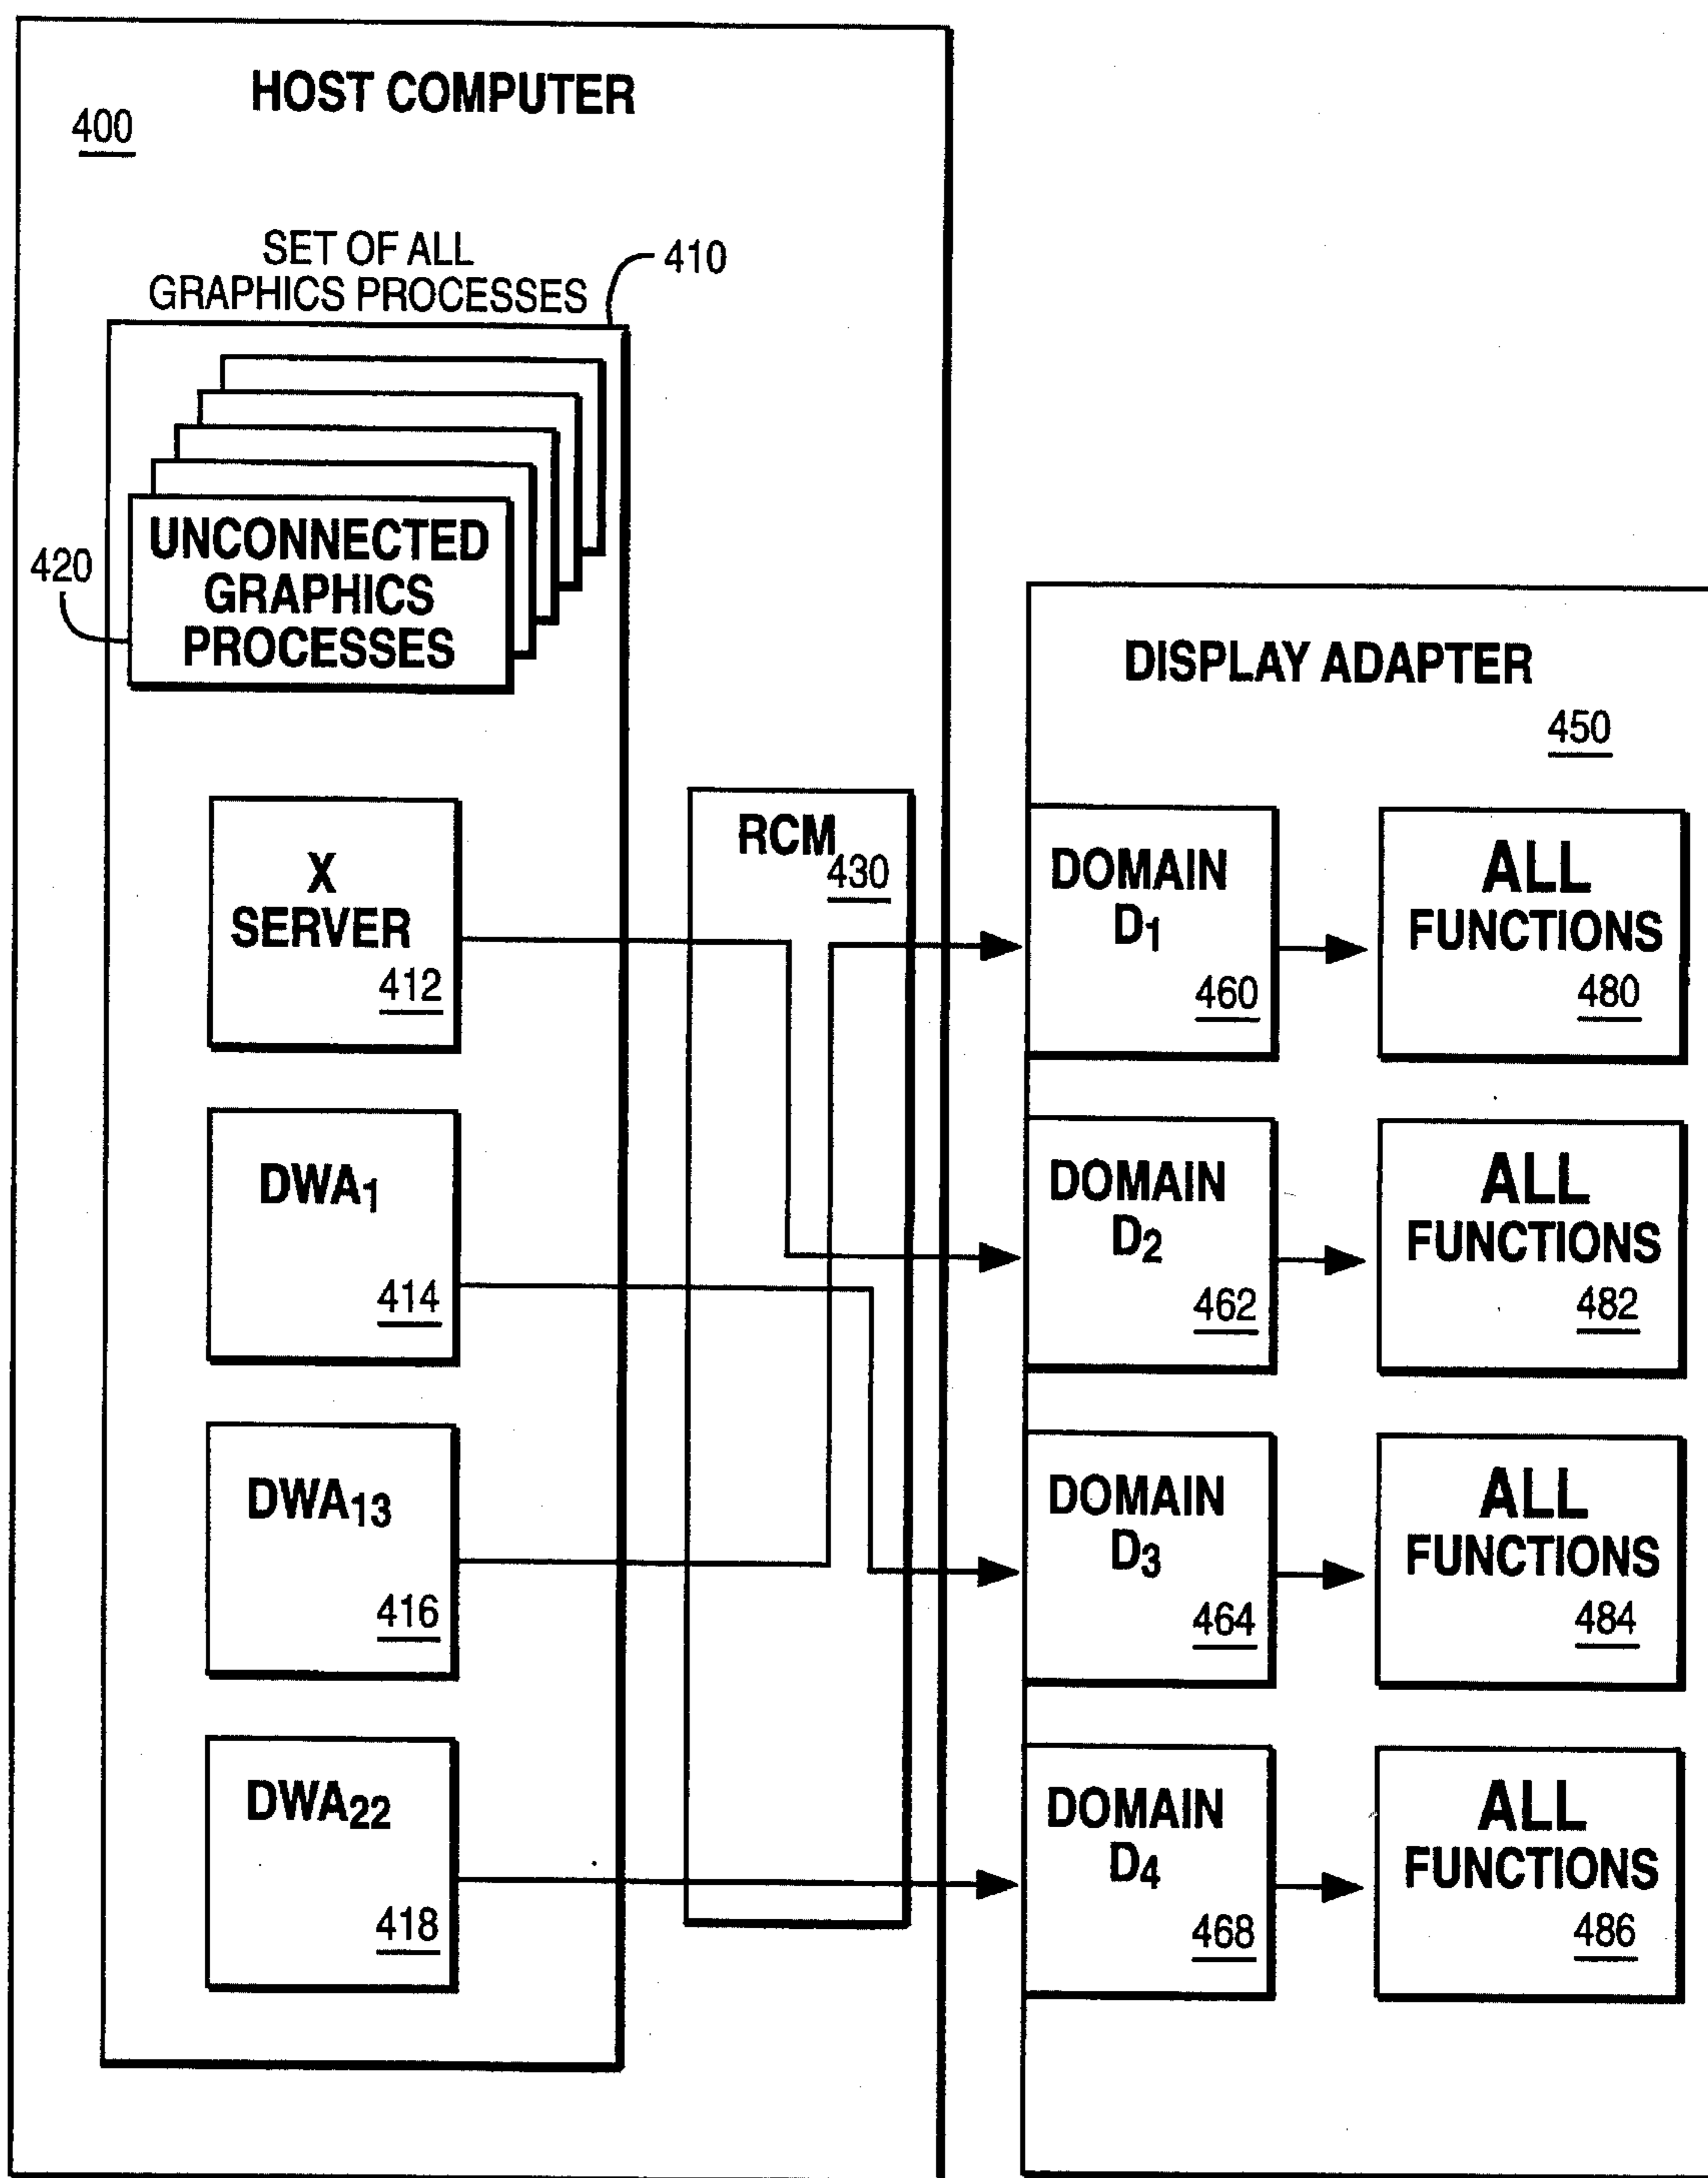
HOST COMPUTER

400

SET OF ALL GRAPHICS PROCESSES

410

420

UNCONNECTED GRAPHICS PROCESSES

X SERVER
412

DWA$_1$
414

DWA$_{13}$
416

DWA$_{22}$
418

RCM
430

DISPLAY ADAPTER

450

DOMAIN D$_1$
460

ALL FUNCTIONS
480

DOMAIN D$_2$
462

ALL FUNCTIONS
482

DOMAIN D$_3$
464

ALL FUNCTIONS
484

DOMAIN D$_4$
468

ALL FUNCTIONS
486